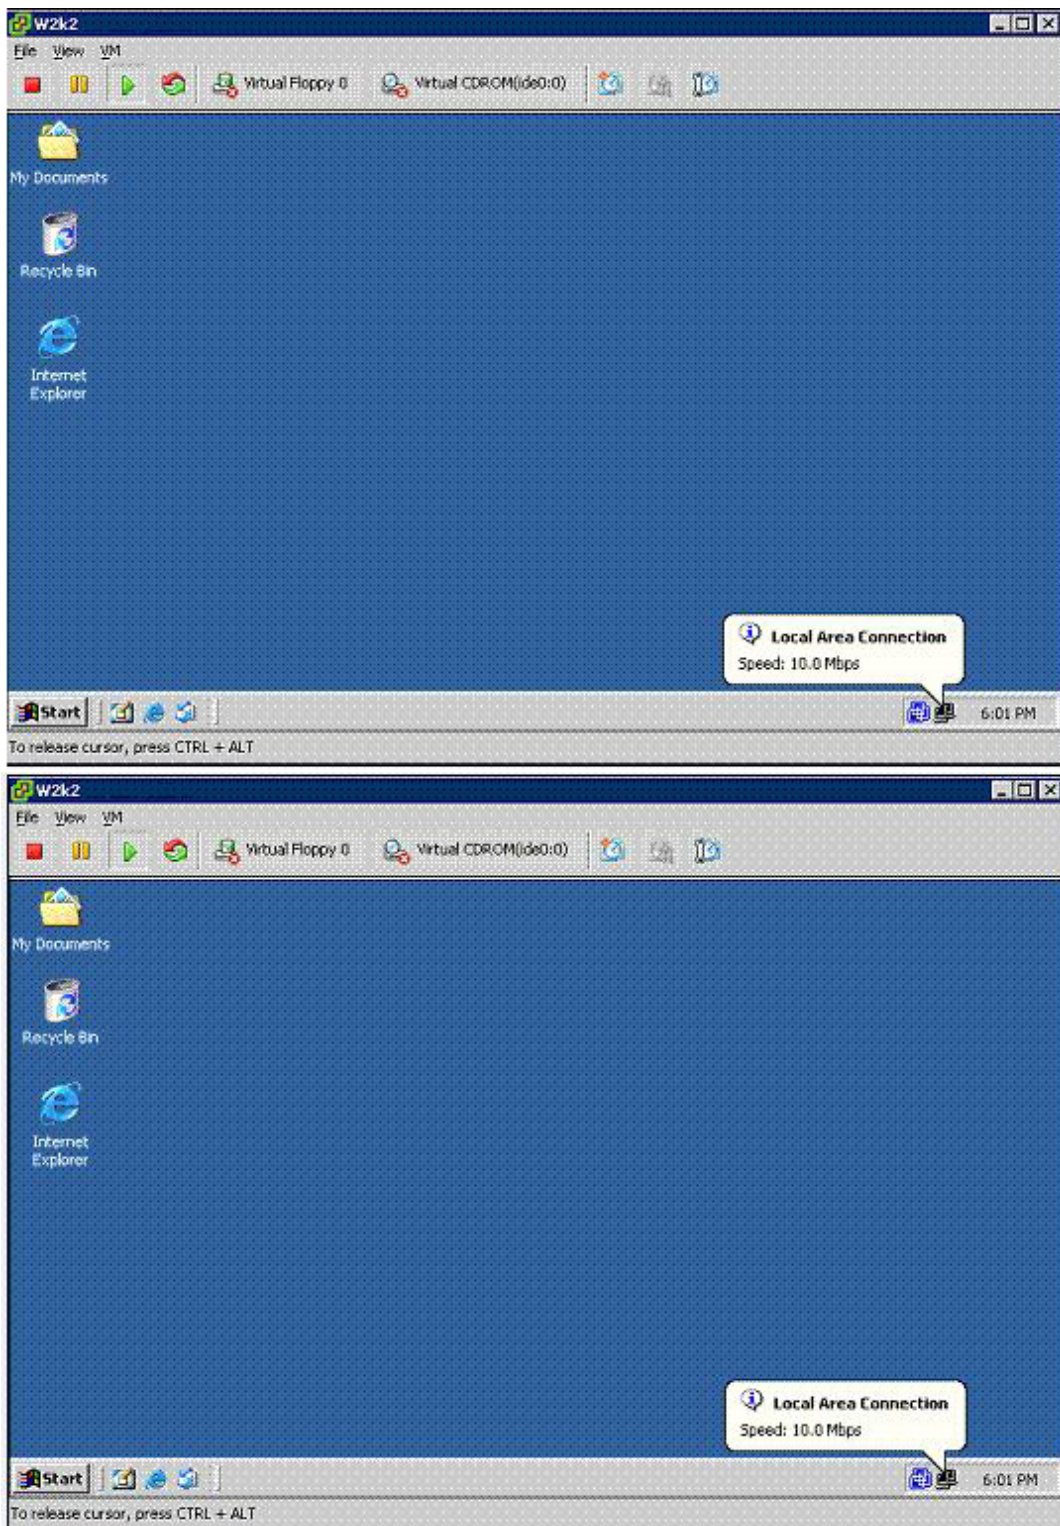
W2k2
File View VM
Virtual Floppy 0 Virtual CDROM(ide0:0)
My Documents
Recycle Bin
Internet Explorer
Local Area Connection
Speed: 10.0 Mbps
Start
6:01 PM
To release cursor, press CTRL + ALT

W2k2
File View VM
Virtual Floppy 0 Virtual CDROM(ide0:0)
My Documents
Recycle Bin
Internet Explorer
Local Area Connection
Speed: 10.0 Mbps
Start
6:01 PM
To release cursor, press CTRL + ALT